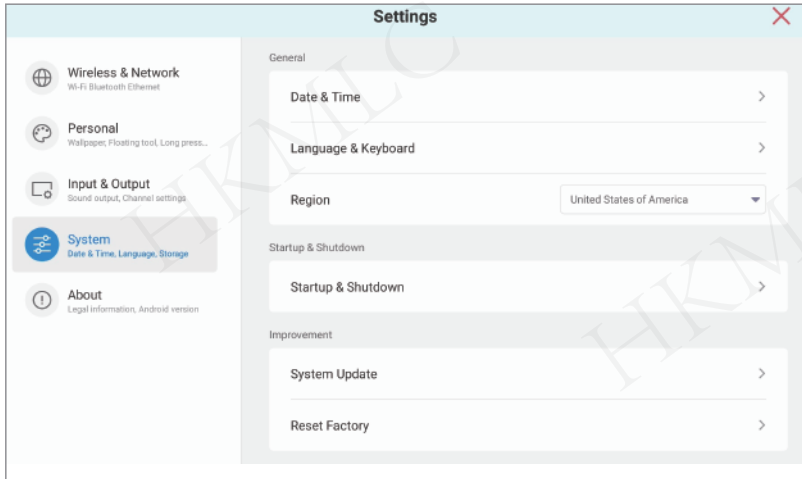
Settings

Wireless & Network
Wi-Fi Bluetooth Ethernet

Personal
Wallpaper, Floating tool, Long press...

Input & Output
Sound output, Channel settings

System
Date & Time, Language, Storage

About
Legal information, Android version

General

Date & Time

Language & Keyboard

Region

United States of America

Startup & Shutdown

Startup & Shutdown

Improvement

System Update

Reset Factory

HKMLC

HKML